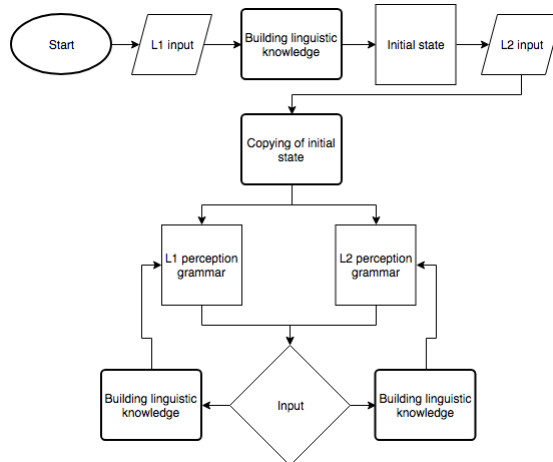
Start

L1 input

Building linguistic knowledge

Initial state

L2 input

Copying of initial state

L1 perception grammar

L2 perception grammar

Building linguistic knowledge

Input

Building linguistic knowledge